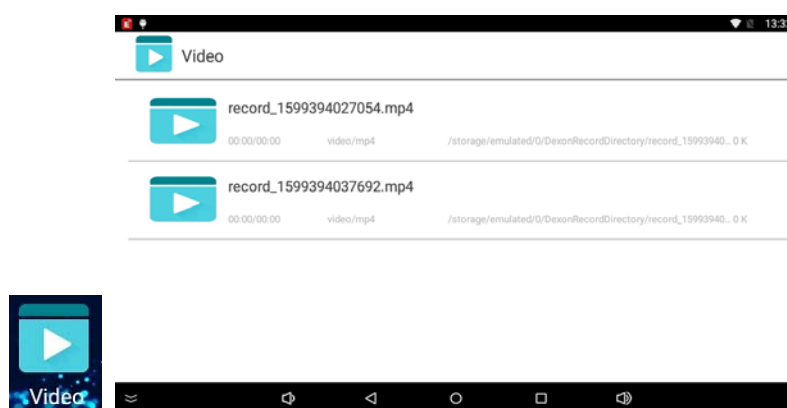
13:3

Video

record_1599394027054.mp4

00:00/00:00 video/mp4 /storage/emulated/0/DexonRecordDirectory/record_15993940... 0 K

record_1599394037692.mp4

00:00/00:00 video/mp4 /storage/emulated/0/DexonRecordDirectory/record_15993940... 0 K

Video